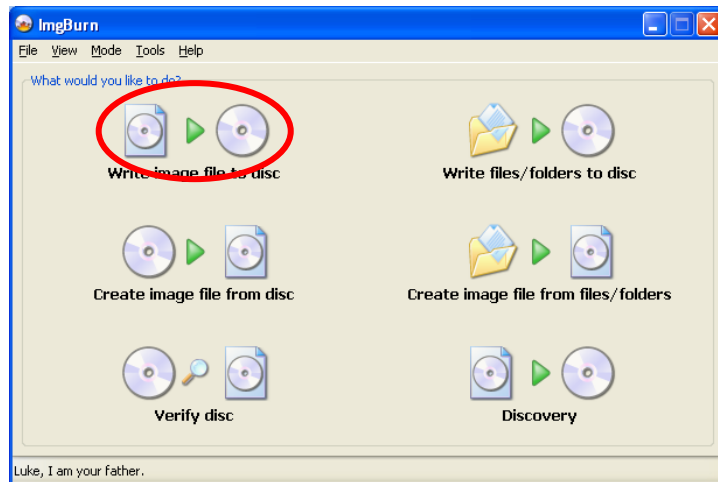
ImgBurn

File View Mode Tools Help

What would you like to do?

Write image file to disc

Write files/folders to disc

Create image file from disc

Create image file from files/folders

Verify disc

Discovery

Luke, I am your father.